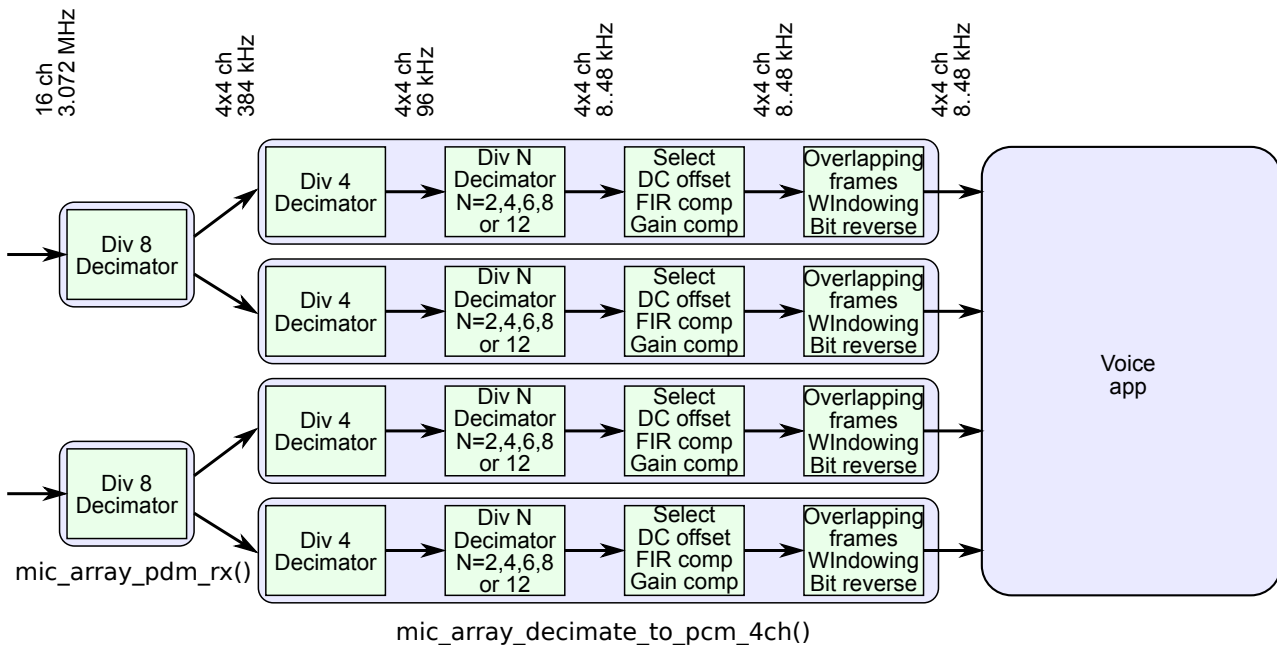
16 ch
3.072 MHz

4x4 ch
384 kHz

4x4 ch
96 kHz

4x4 ch
8..48 kHz

4x4 ch
8..48 kHz

4x4 ch
8..48 kHz

Div 8
Decimator

Div 4
Decimator

Div N
Decimator
N=2,4,6,8
or 12

Select
DC offset
FIR comp
Gain comp

Overlapping
frames
WIndowing
Bit reverse

Div 4
Decimator

Div N
Decimator
N=2,4,6,8
or 12

Select
DC offset
FIR comp
Gain comp

Overlapping
frames
WIndowing
Bit reverse

Voice
app

Div 4
Decimator

Div N
Decimator
N=2,4,6,8
or 12

Select
DC offset
FIR comp
Gain comp

Overlapping
frames
WIndowing
Bit reverse

Div 8
Decimator

Div 4
Decimator

Div N
Decimator
N=2,4,6,8
or 12

Select
DC offset
FIR comp
Gain comp

Overlapping
frames
WIndowing
Bit reverse

mic_array_pdm_rx()

mic_array_decimate_to_pcm_4ch()